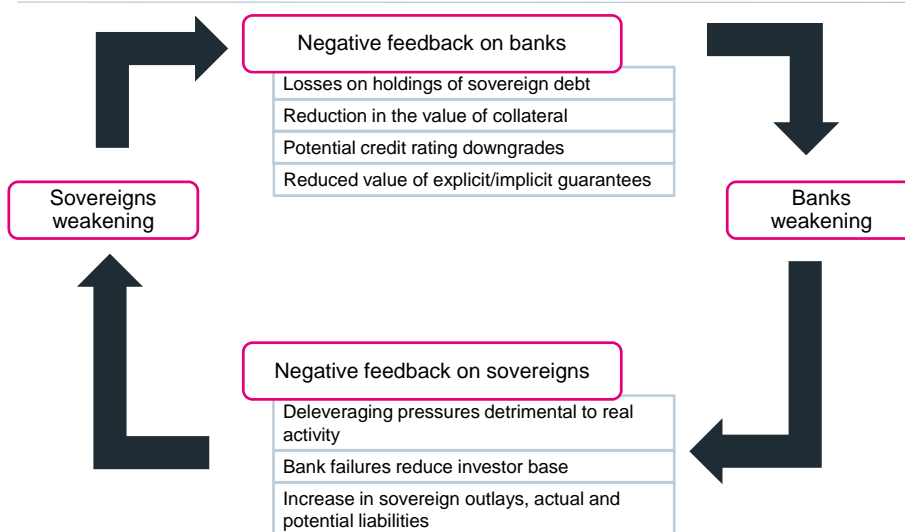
Negative feedback on banks

Losses on holdings of sovereign debt

Reduction in the value of collateral

Potential credit rating downgrades

Reduced value of explicit/implicit guarantees

Sovereigns weakening

Banks weakening

Negative feedback on sovereigns

Deleveraging pressures detrimental to real activity

Bank failures reduce investor base

Increase in sovereign outlays, actual and potential liabilities